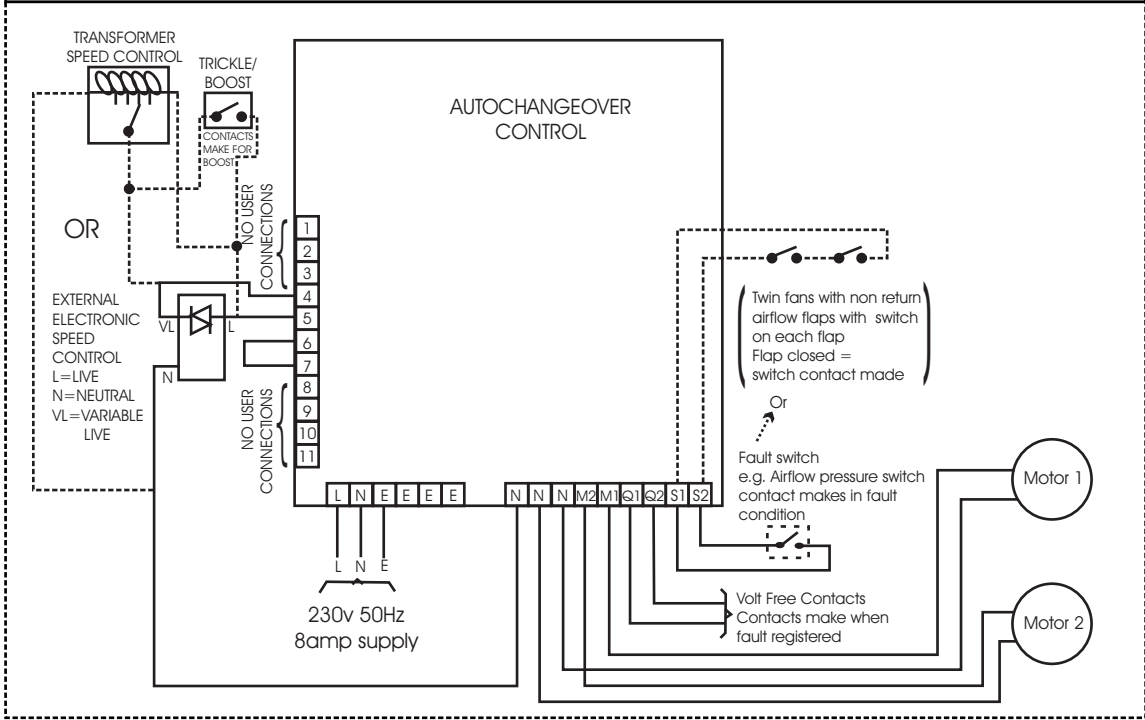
TRANSFORMER SPEED CONTROL

TRICKLE/ BOOST

CONTACTS MAKE FOR BOOST

AUTOCHANGEOVER CONTROL

NO USER CONNECTIONS

OR

1
2
3
4
5
6
7
8
9
10
11

EXTERNAL ELECTRONIC SPEED CONTROL
L=LIVE
N=NEUTRAL
VL=VARIABLE LIVE

VL
L
N

NO USER CONNECTIONS

Twin fans with non return airflow flaps with switch on each flap
Flap closed = switch contact made

Or

Fault switch
e.g. Airflow pressure switch contact makes in fault condition

Motor 1

L N E E E E

N N N M2 M1 Q1 Q2 S1 S2

L N E

230v 50Hz
8amp supply

Volt Free Contacts
Contacts make when fault registered

Motor 2